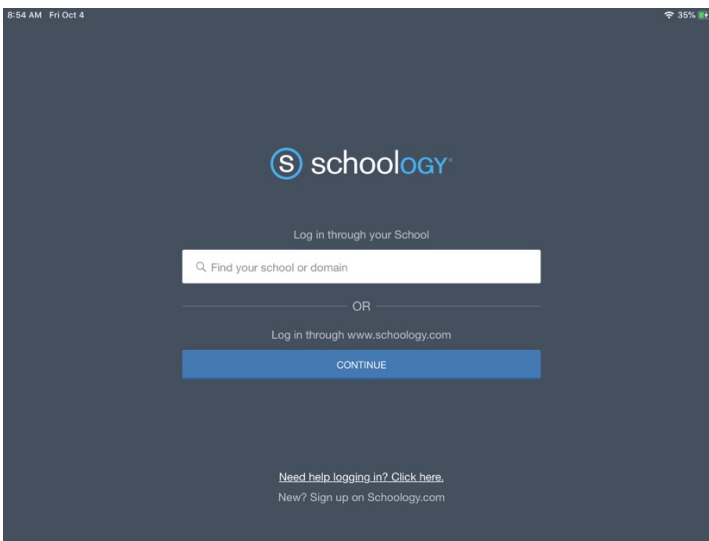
8:54 AM Fri Oct 4

35%

S schoolOGY

Log in through your School

Find your school or domain

OR

Log in through www.schoology.com

CONTINUE

Need help logging in? Click here.

New? Sign up on Schoology.com